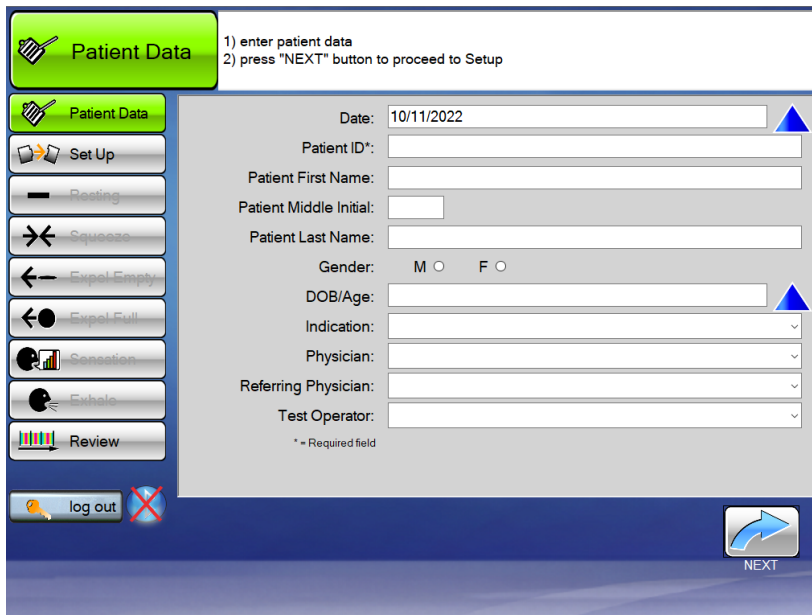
Patient Data

1) enter patient data
2) press "NEXT" button to proceed to Setup

Patient Data
Set Up
Resting
Squeeze
Expel Empty
Expel Full
Sensation
Exhale
Review

log out

Date: 10/11/2022
Patient ID*:
Patient First Name:
Patient Middle Initial:
Patient Last Name:
Gender: M F
DOB/Age:
Indication:
Physician:
Referring Physician:
Test Operator:
* = Required field

NEXT